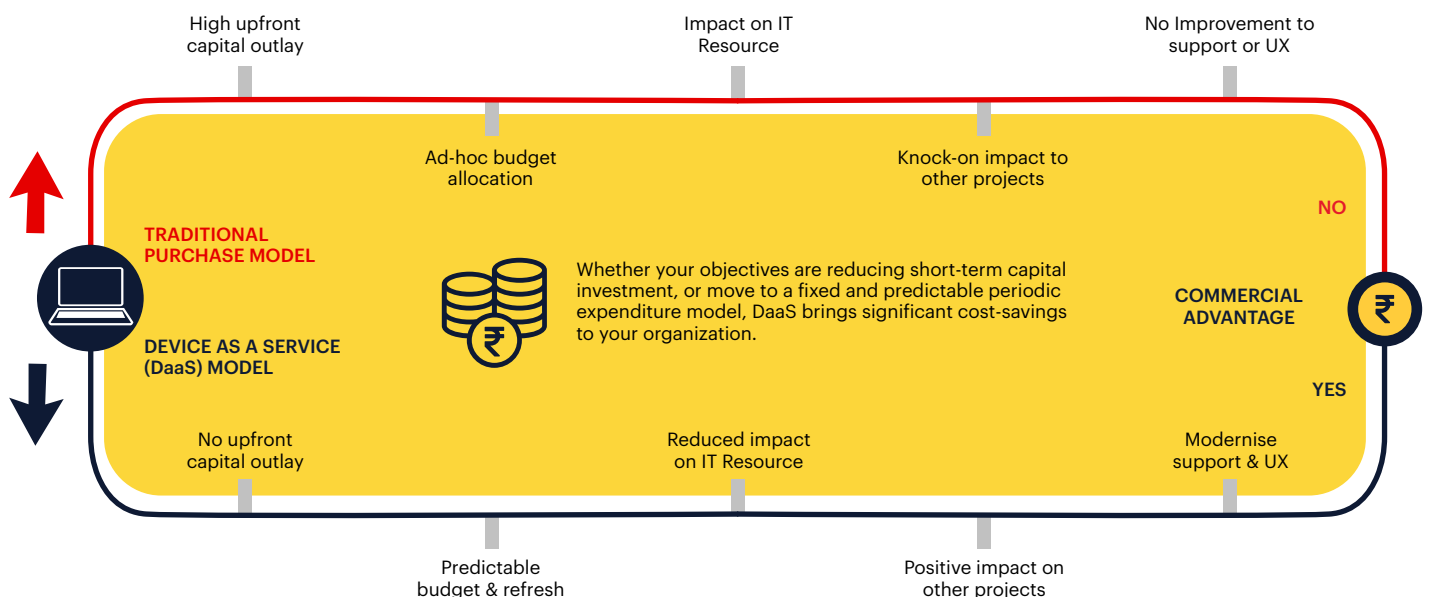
High upfront capital outlay

Impact on IT Resource

No Improvement to support or UX

Ad-hoc budget allocation

Knock-on impact to other projects

NO

TRADITIONAL PURCHASE MODEL

Whether your objectives are reducing short-term capital investment, or move to a fixed and predictable periodic expenditure model, DaaS brings significant cost-savings to your organization.

COMMERCIAL ADVANTAGE

DEVICE AS A SERVICE (DaaS) MODEL

YES

No upfront capital outlay

Reduced impact on IT Resource

Modernise support & UX

Predictable budget & refresh

Positive impact on other projects